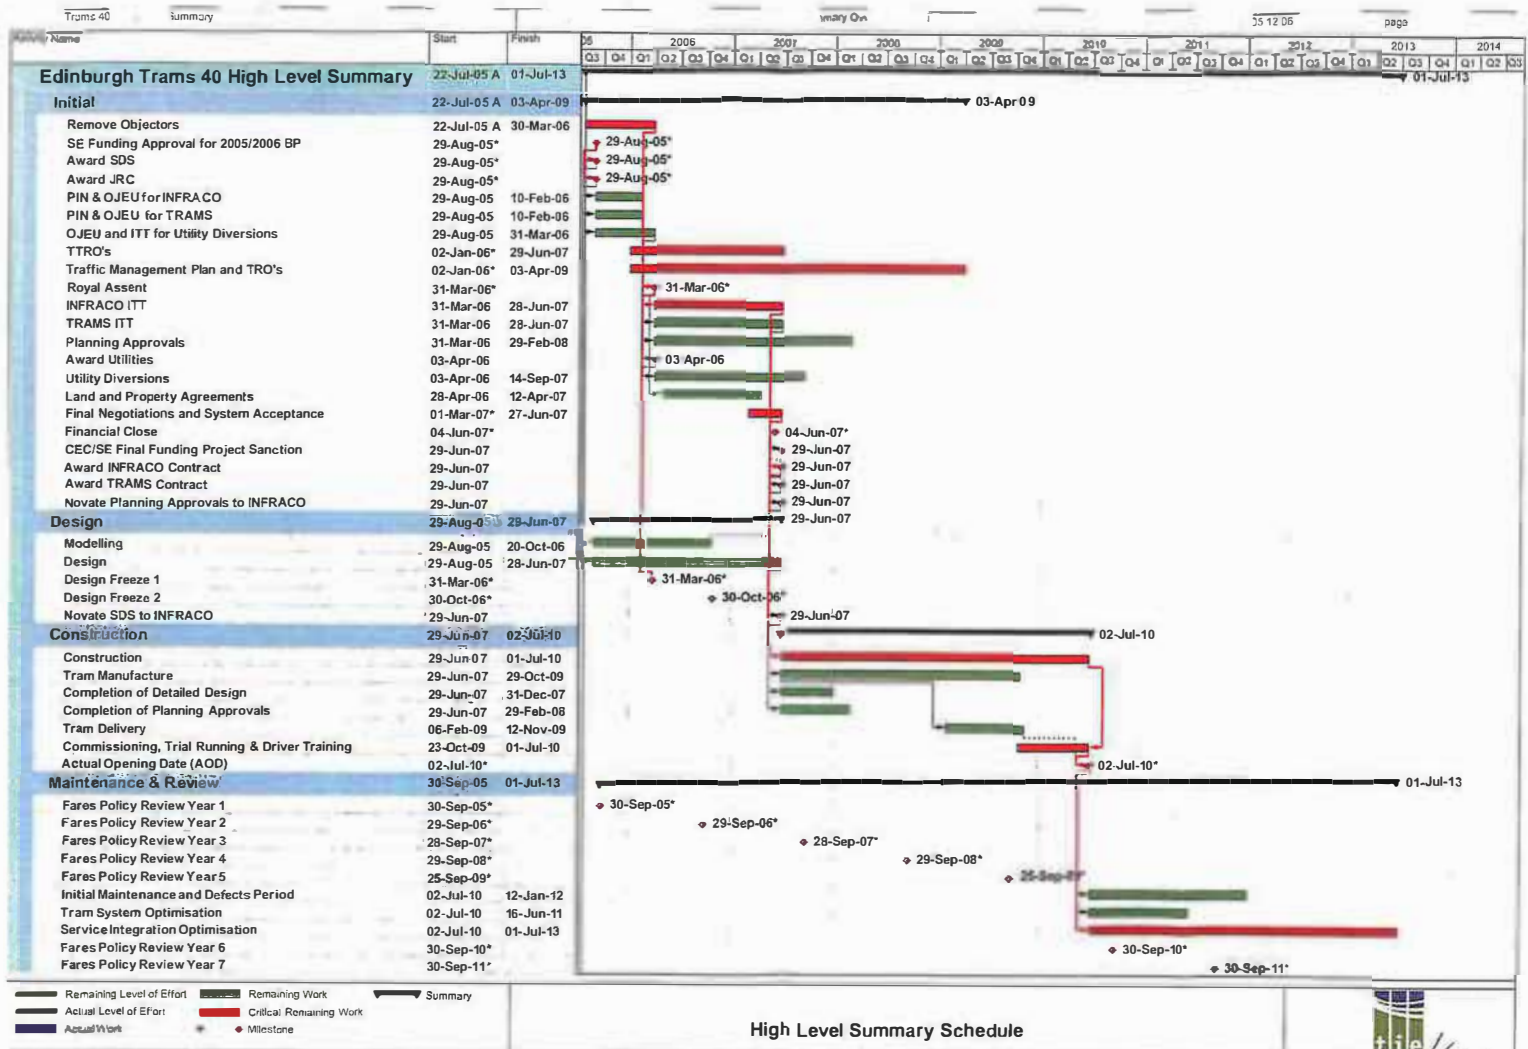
Trams 40 Summary mary On 05 12 06 page

| Activity Name | Start | Finish |
|---|---|---|
| Edinburgh Trams 40 High Level Summary | 22-Jul-05 A | 01-Jul-13 |
| Initial | 22-Jul-05 A | 03-Apr-09 |
| Remove Objectors | 22-Jul-05 A | 30-Mar-06 |
| SE Funding Approval for 2005/2006 BP | 29-Aug-05* | |
| Award SDS | 29-Aug-05* | |
| Award JRC | 29-Aug-05* | |
| PIN & OJEU for INFRACO | 29-Aug-05 | 10-Feb-06 |
| PIN & OJEU for TRAMS | 29-Aug-05 | 10-Feb-06 |
| OJEU and ITT for Utility Diversions | 29-Aug-05 | 31-Mar-06 |
| TTRO's | 02-Jan-06* | 29-Jun-07 |
| Traffic Management Plan and TRO's | 02-Jan-06* | 03-Apr-09 |
| Royal Assent | 31-Mar-06* | |
| INFRACO ITT | 31-Mar-06 | 28-Jun-07 |
| TRAMS ITT | 31-Mar-06 | 28-Jun-07 |
| Planning Approvals | 31-Mar-06 | 29-Feb-08 |
| Award Utilities | 03-Apr-06 | |
| Utility Diversions | 03-Apr-06 | 14-Sep-07 |
| Land and Property Agreements | 28-Apr-06 | 12-Apr-07 |
| Final Negotiations and System Acceptance | 01-Mar-07* | 27-Jun-07 |
| Financial Close | 04-Jun-07* | |
| CEC/SE Final Funding Project Sanction | 29-Jun-07 | |
| Award INFRACO Contract | 29-Jun-07 | |
| Award TRAMS Contract | 29-Jun-07 | |
| Novate Planning Approvals to INFRACO | 29-Jun-07 | |
| Design | 29-Aug-05 | 29-Jun-07 |
| Modelling | 29-Aug-05 | 20-Oct-06 |
| Design | 29-Aug-05 | 28-Jun-07 |
| Design Freeze 1 | 31-Mar-06* | |
| Design Freeze 2 | 30-Oct-06* | |
| Novate SDS to INFRACO | 29-Jun-07 | |
| Construction | 29-Jun-07 | 02-Jul-10 |
| Construction | 29-Jun-07 | 01-Jul-10 |
| Tram Manufacture | 29-Jun-07 | 29-Oct-09 |
| Completion of Detailed Design | 29-Jun-07 | 31-Dec-07 |
| Completion of Planning Approvals | 29-Jun-07 | 29-Feb-08 |
| Tram Delivery | 06-Feb-09 | 12-Nov-09 |
| Commissioning, Trial Running & Driver Training | 23-Oct-09 | 01-Jul-10 |
| Actual Opening Date (AOD) | 02-Jul-10* | |
| Maintenance & Review | 30-Sep-05 | 01-Jul-13 |
| Fares Policy Review Year 1 | 30-Sep-05* | |
| Fares Policy Review Year 2 | 29-Sep-06* | |
| Fares Policy Review Year 3 | 28-Sep-07* | |
| Fares Policy Review Year 4 | 29-Sep-08* | |
| Fares Policy Review Year 5 | 25-Sep-09* | |
| Initial Maintenance and Defects Period | 02-Jul-10 | 12-Jan-12 |
| Tram System Optimisation | 02-Jul-10 | 16-Jun-11 |
| Service Integration Optimisation | 02-Jul-10 | 01-Jul-13 |
| Fares Policy Review Year 6 | 30-Sep-10* | |
| Fares Policy Review Year 7 | 30-Sep-11* | |

2006 2007 2008 2009 2010 2011 2012 2013 2014
Q3 Q4 Q1 Q2 Q3 Q4 Q1 Q2 Q3 Q4 Q1 Q2 Q3 Q4 Q1 Q2 Q3 Q4 Q1 Q2 Q3 Q4 Q1 Q2 Q3 Q4 Q1 Q2 Q3 Q4 Q1 Q2 Q3 Q4 Q1 Q2 Q3

01-Jul-13
03-Apr-09
29-Aug-05*
29-Aug-05*
29-Aug-05*
31-Mar-06*
03-Apr-06
04-Jun-07*
29-Jun-07
29-Jun-07
29-Jun-07
29-Jun-07
29-Jun-07
31-Mar-06*
30-Oct-06*
29-Jun-07
02-Jul-10
02-Jul-10*
01-Jul-13
30-Sep-05*
29-Sep-06*
28-Sep-07*
29-Sep-08*
25-Sep-09*
30-Sep-10*
30-Sep-11*

Remaining Level of Effort
Actual Level of Effort
Actual Work
Remaining Work
Critical Remaining Work
Milestone
Summary

High Level Summary Schedule

tie